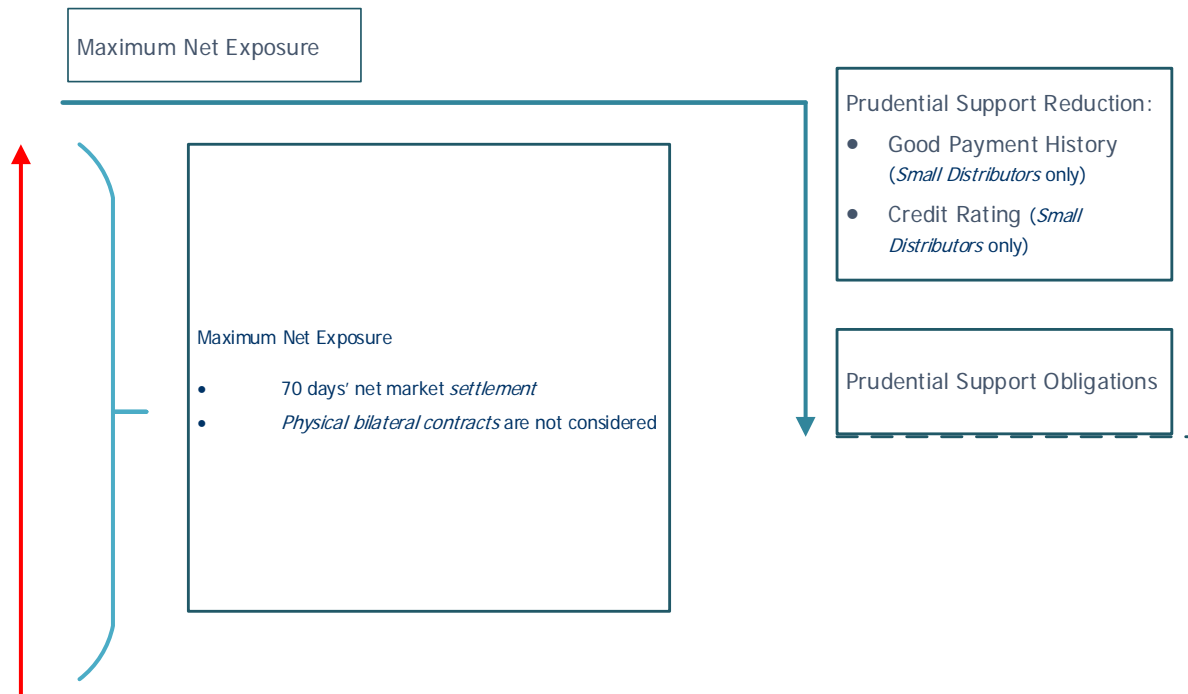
Maximum Net Exposure

Prudential Support Reduction:

- Good Payment History (Small Distributors only)
- Credit Rating (Small Distributors only)

Maximum Net Exposure

- 70 days' net market settlement
- Physical bilateral contracts are not considered

Prudential Support Obligations